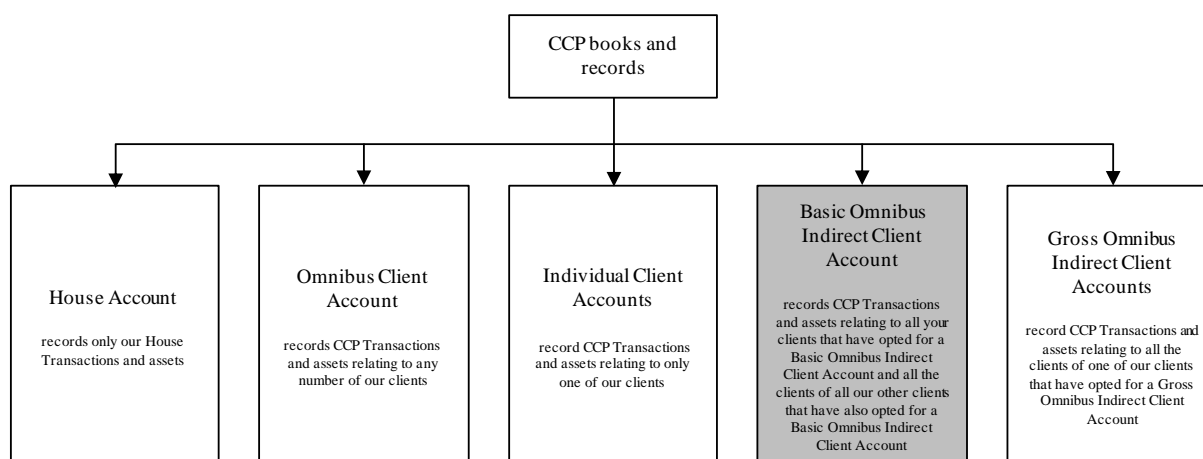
CCP books and records

House Account

records only our House Transactions and assets

Omnibus Client Account

records CCP Transactions and assets relating to any number of our clients

Individual Client Accounts

record CCP Transactions and assets relating to only one of our clients

Basic Omnibus Indirect Client Account

records CCP Transactions and assets relating to all your clients that have opted for a Basic Omnibus Indirect Client Account and all the clients of all our other clients that have also opted for a Basic Omnibus Indirect Client Account

Gross Omnibus Indirect Client Accounts

record CCP Transactions and assets relating to all the clients of one of our clients that have opted for a Gross Omnibus Indirect Client Account